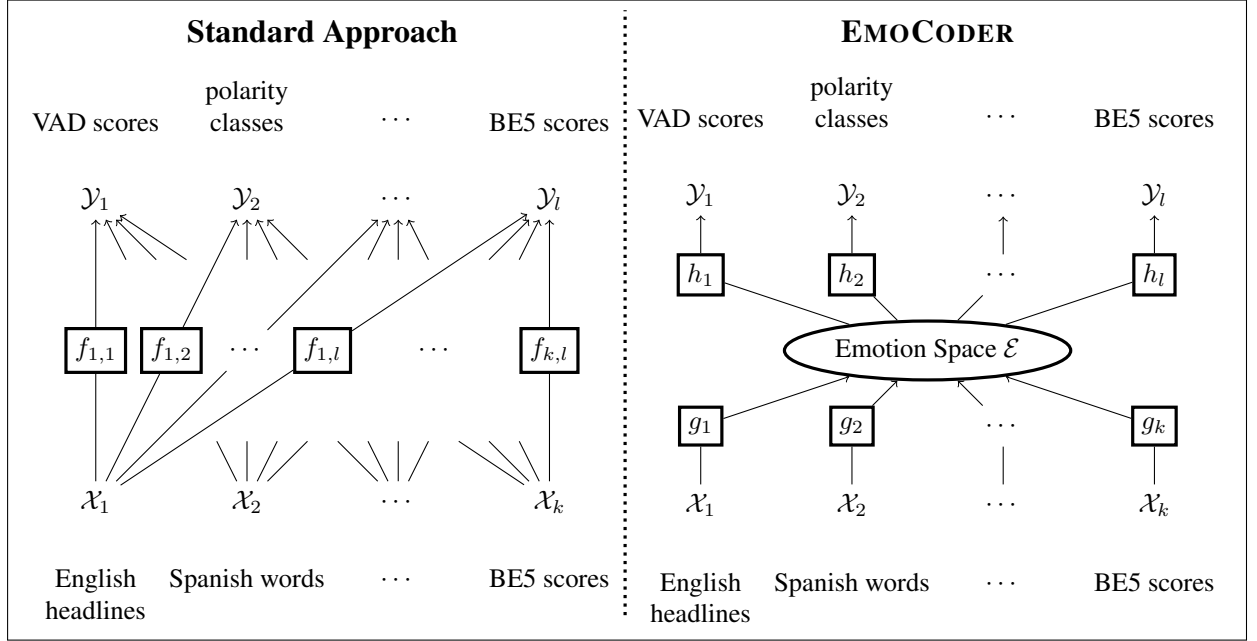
Standard Approach

VAD scores

polarity classes

$\cdots$

BE5 scores

$\mathcal{Y}_1$ $\mathcal{Y}_2$ $\cdots$ $\mathcal{Y}_l$

$f_{1,1}$ $f_{1,2}$ $\cdots$ $f_{1,l}$ $\cdots$ $f_{k,l}$

$\mathcal{X}_1$ $\mathcal{X}_2$ $\cdots$ $\mathcal{X}_k$

English headlines

Spanish words

$\cdots$

BE5 scores

EMOCODER

VAD scores

polarity classes

$\cdots$

BE5 scores

$\mathcal{Y}_1$ $\mathcal{Y}_2$ $\cdots$ $\mathcal{Y}_l$

$h_1$ $h_2$ $\cdots$ $h_l$

Emotion Space $\mathcal{E}$

$g_1$ $g_2$ $\cdots$ $g_k$

$\mathcal{X}_1$ $\mathcal{X}_2$ $\cdots$ $\mathcal{X}_k$

English headlines

Spanish words

$\cdots$

BE5 scores